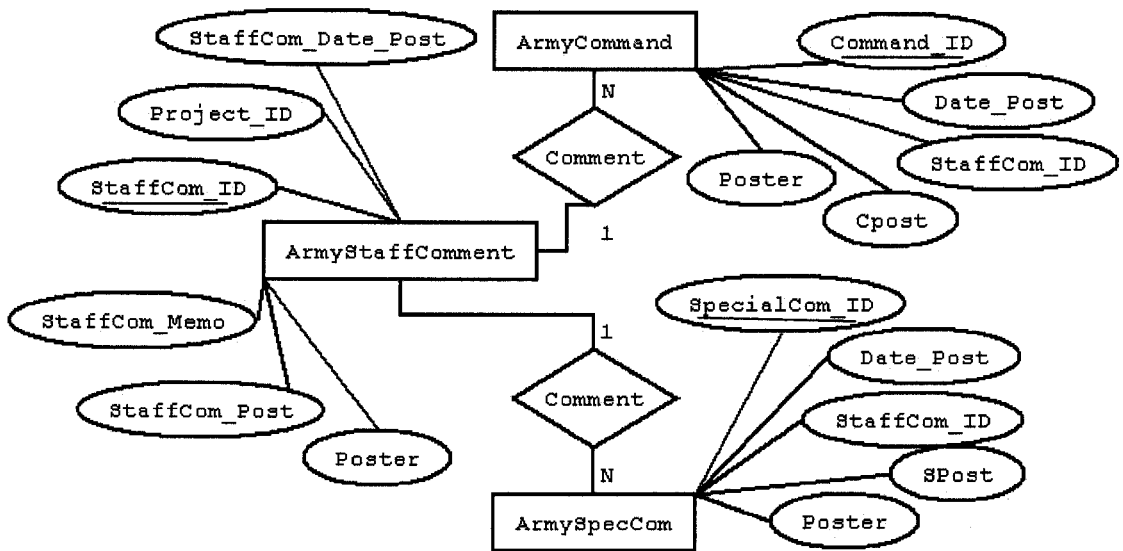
StaffCom_Date_Post
ArmyCommand
Command_ID
Project_ID
N
Date_Post
Comment
StaffCom_ID
Poster
StaffCom_ID
Cpost
1
ArmyStaffComment
SpecialCom_ID
StaffCom_Memo
1
Date_Post
Comment
StaffCom_ID
StaffCom_Post
Poster
SPost
N
ArmySpecCom
Poster